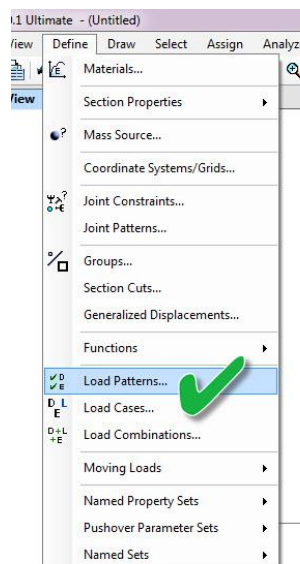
.1 Ultimate - (Untitled)

/iew Define Draw Select Assign Analyz

View

Materials...

Section Properties

Mass Source...

Coordinate Systems/Grids...

Joint Constraints...

Joint Patterns...

Groups...

Section Cuts...

Generalized Displacements...

Functions

Load Patterns...

Load Cases...

Load Combinations...

Moving Loads

Named Property Sets

Pushover Parameter Sets

Named Sets